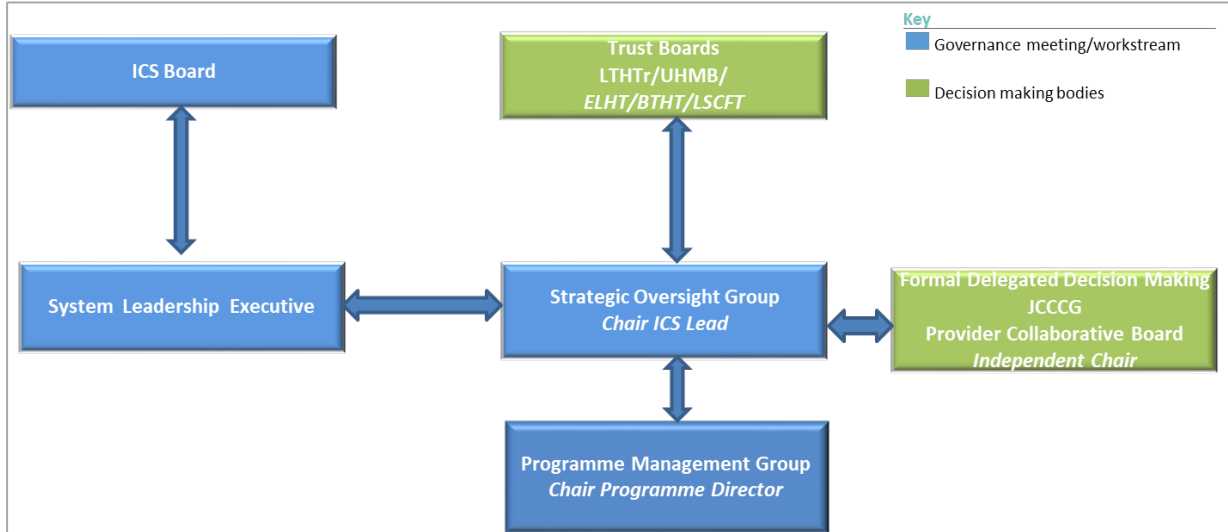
ICS Board

Trust Boards
LTHTr/UHMB/
ELHT/BTHT/LSCFT

Key
Governance meeting/workstream
Decision making bodies

System Leadership Executive

Strategic Oversight Group
Chair ICS Lead

Formal Delegated Decision Making
JCCCG
Provider Collaborative Board
Independent Chair

Programme Management Group
Chair Programme Director